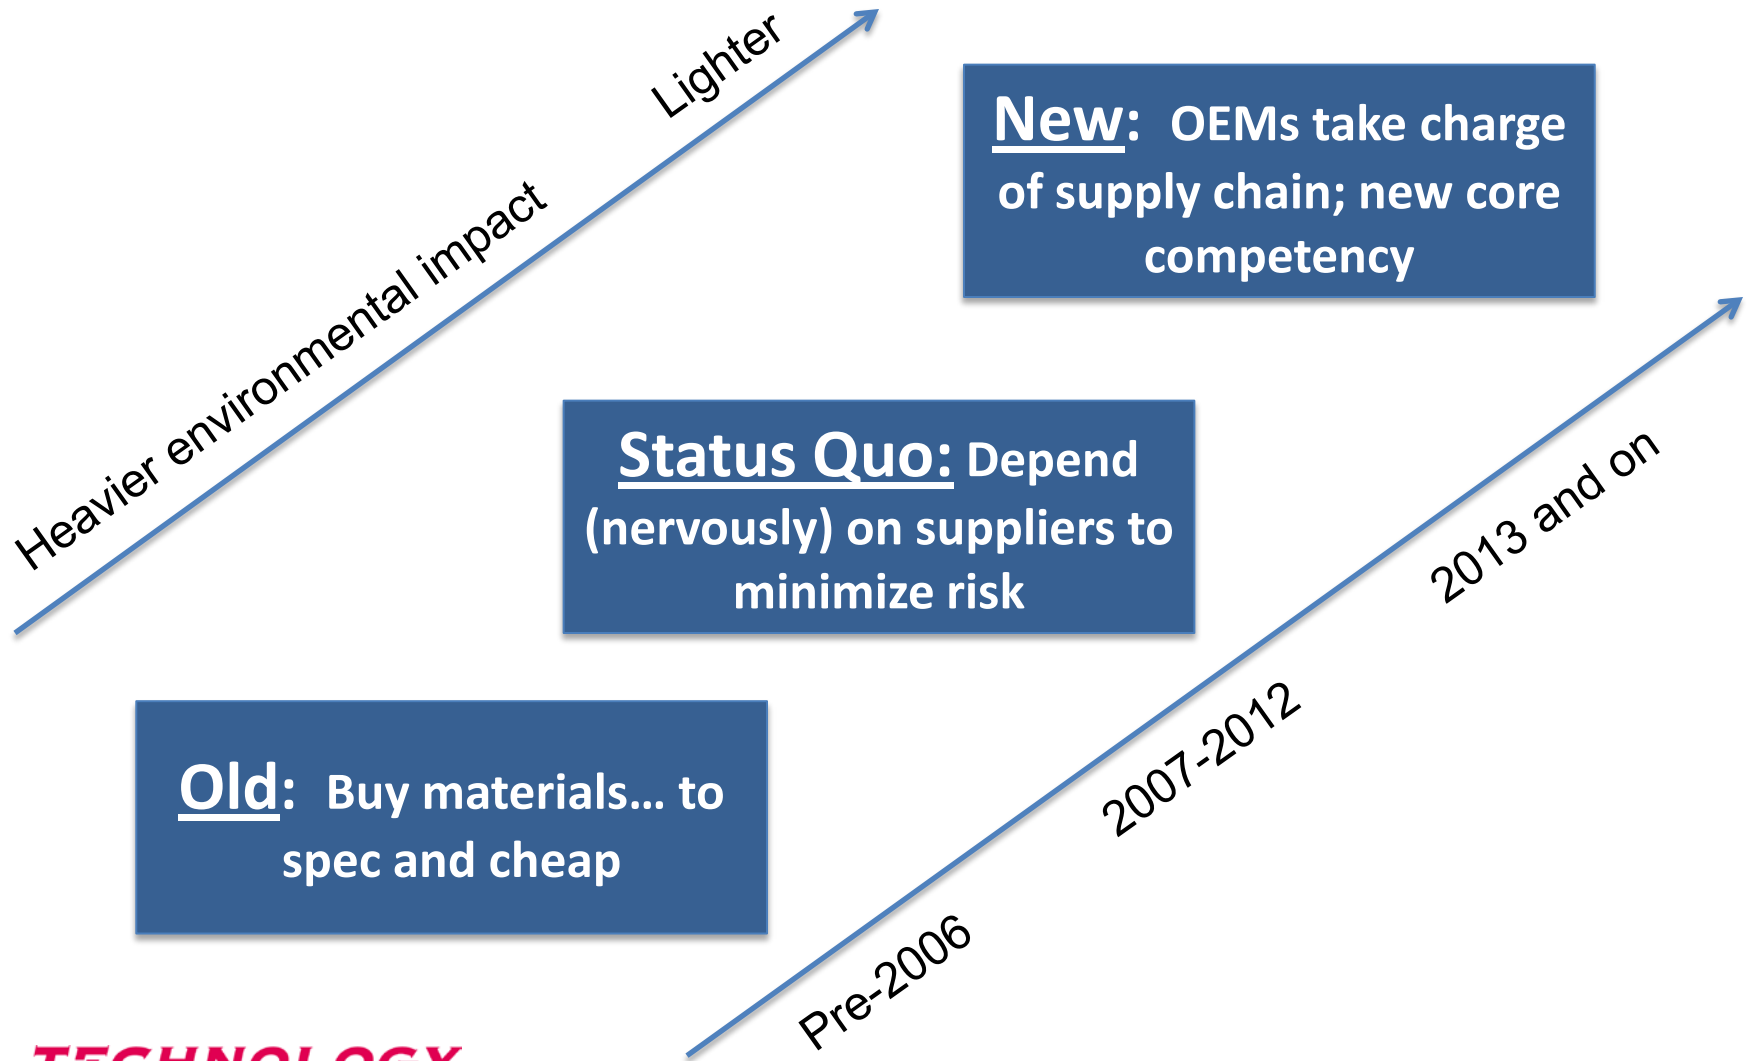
Heavier environmental impact

Lighter

New: OEMs take charge of supply chain; new core competency

Status Quo: Depend (nervously) on suppliers to minimize risk

Old: Buy materials… to spec and cheap

Pre-2006

2007-2012

2013 and on

TECHNOLOGY